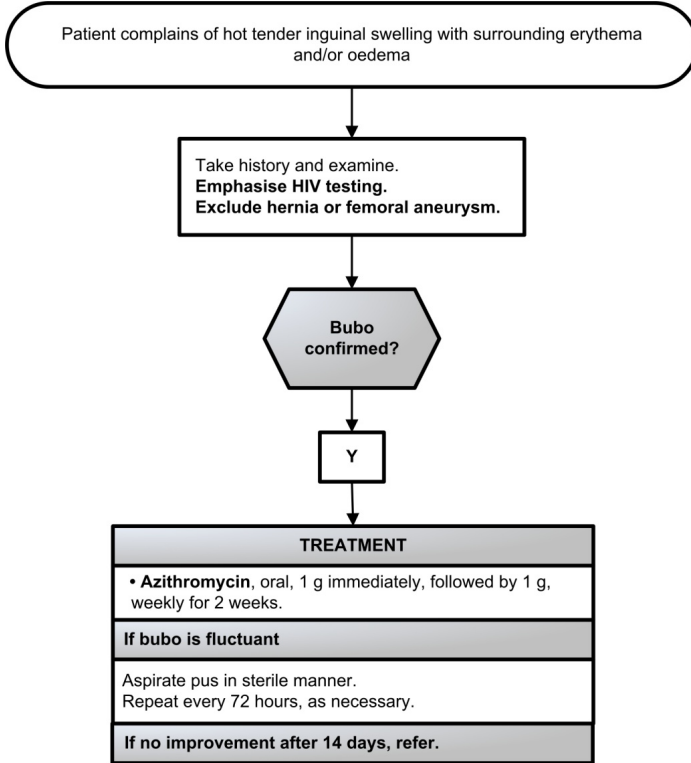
Patient complains of hot tender inguinal swelling with surrounding erythema and/or oedema

Take history and examine.
**Emphasise HIV testing.**
**Exclude hernia or femoral aneurysm.**

Bubo confirmed?

Y

TREATMENT

• **Azithromycin**, oral, 1 g immediately, followed by 1 g, weekly for 2 weeks.

If bubo is fluctuant

Aspirate pus in sterile manner.
Repeat every 72 hours, as necessary.

If no improvement after 14 days, refer.